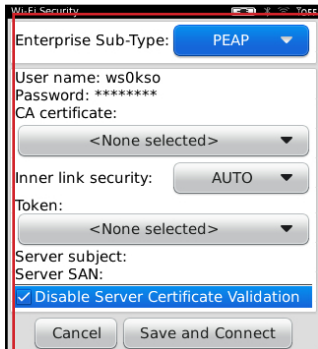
Wi-Fi Security

Enterprise Sub-Type: PEAP

User name: ws0kso
Password: ********
CA certificate:

<None selected>

Inner link security: AUTO

Token:

<None selected>

Server subject:
Server SAN:

✓ Disable Server Certificate Validation

Cancel Save and Connect